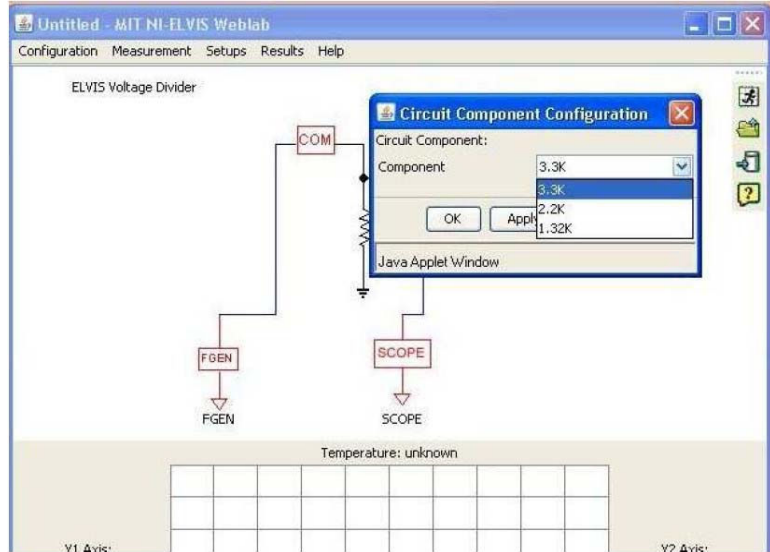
Untitled - MIT NI-ELVIS Weblab

Configuration Measurement Setups Results Help

ELVIS Voltage Divider

Circuit Component Configuration

Circuit Component:

Component 3.3K

3.3K
2.2K
1.32K

OK Appl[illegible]

Java Applet Window

COM

FGEN

FGEN

SCOPE

SCOPE

Temperature: unknown

Y1 Axis:

Y2 Axis: